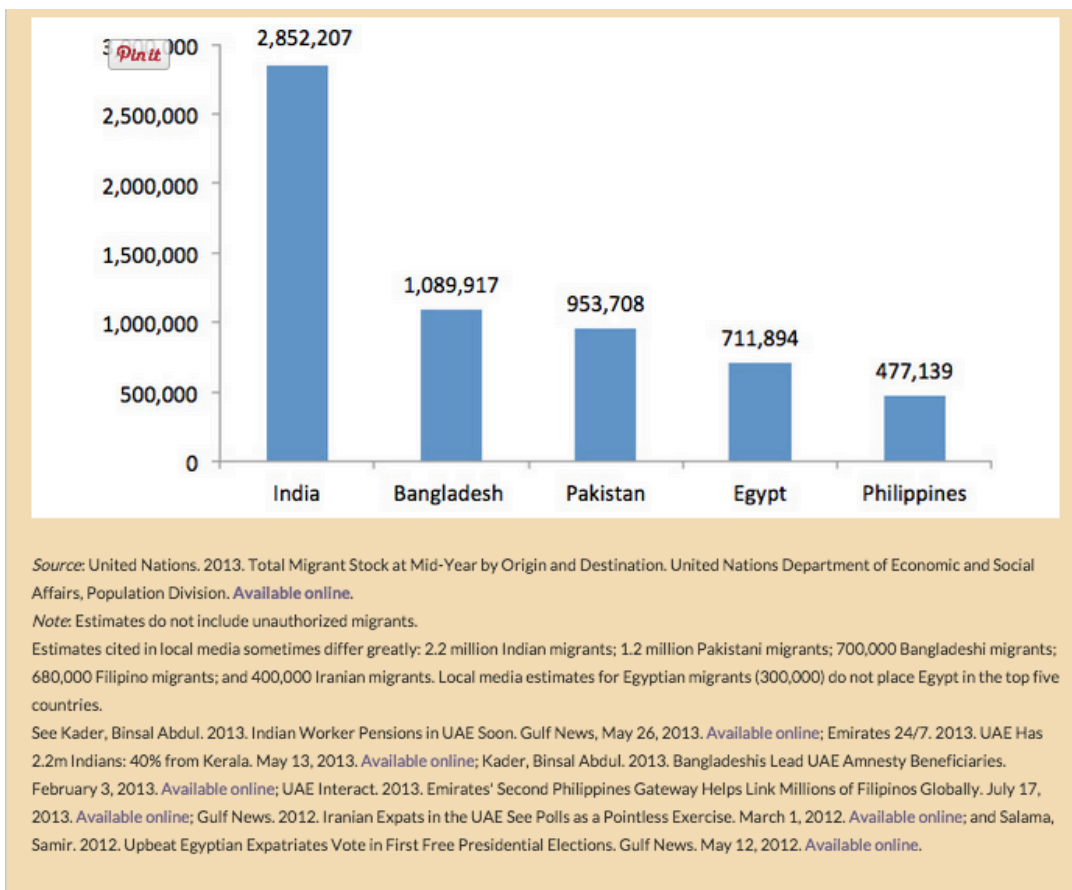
3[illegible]000
Pin it
2,500,000
2,000,000
1,500,000
1,000,000
500,000
0

2,852,207
1,089,917
953,708
711,894
477,139

India
Bangladesh
Pakistan
Egypt
Philippines

Source: United Nations. 2013. Total Migrant Stock at Mid-Year by Origin and Destination. United Nations Department of Economic and Social Affairs, Population Division. Available online.

Note: Estimates do not include unauthorized migrants.

Estimates cited in local media sometimes differ greatly: 2.2 million Indian migrants; 1.2 million Pakistani migrants; 700,000 Bangladeshi migrants; 680,000 Filipino migrants; and 400,000 Iranian migrants. Local media estimates for Egyptian migrants (300,000) do not place Egypt in the top five countries.

See Kader, Binsal Abdul. 2013. Indian Worker Pensions in UAE Soon. Gulf News, May 26, 2013. Available online; Emirates 24/7. 2013. UAE Has 2.2m Indians: 40% from Kerala. May 13, 2013. Available online; Kader, Binsal Abdul. 2013. Bangladeshis Lead UAE Amnesty Beneficiaries. February 3, 2013. Available online; UAE Interact. 2013. Emirates' Second Philippines Gateway Helps Link Millions of Filipinos Globally. July 17, 2013. Available online; Gulf News. 2012. Iranian Expats in the UAE See Polls as a Pointless Exercise. March 1, 2012. Available online; and Salama, Samir. 2012. Upbeat Egyptian Expatriates Vote in First Free Presidential Elections. Gulf News. May 12, 2012. Available online.